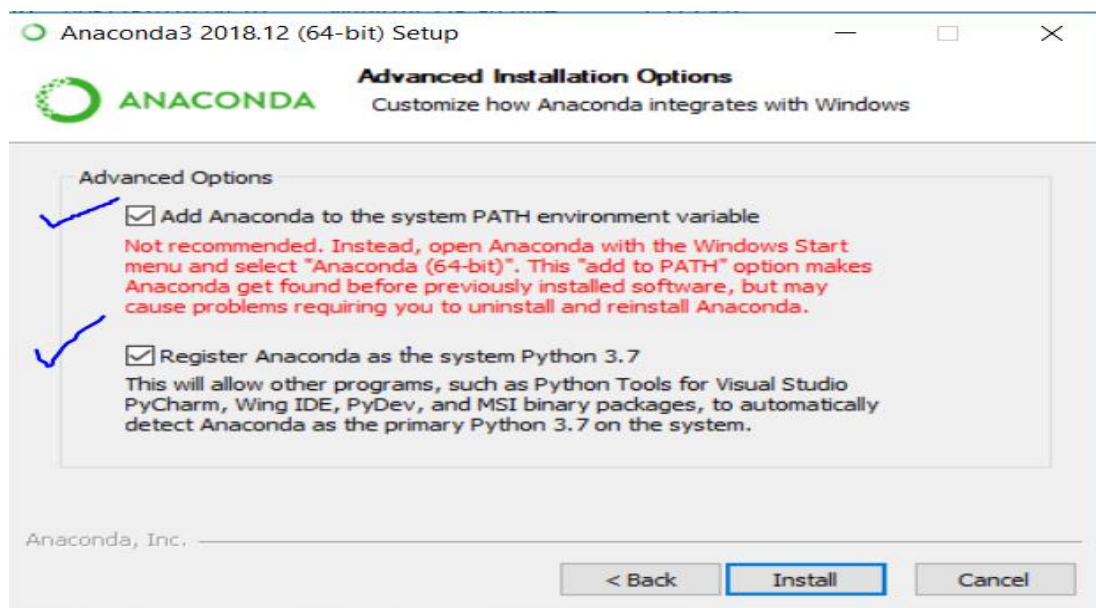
Anaconda3 2018.12 (64-bit) Setup

ANACONDA

Advanced Installation Options
Customize how Anaconda integrates with Windows

Advanced Options

Add Anaconda to the system PATH environment variable

Not recommended. Instead, open Anaconda with the Windows Start menu and select "Anaconda (64-bit)". This "add to PATH" option makes Anaconda get found before previously installed software, but may cause problems requiring you to uninstall and reinstall Anaconda.

Register Anaconda as the system Python 3.7

This will allow other programs, such as Python Tools for Visual Studio PyCharm, Wing IDE, PyDev, and MSI binary packages, to automatically detect Anaconda as the primary Python 3.7 on the system.

Anaconda, Inc.

< Back
Install
Cancel